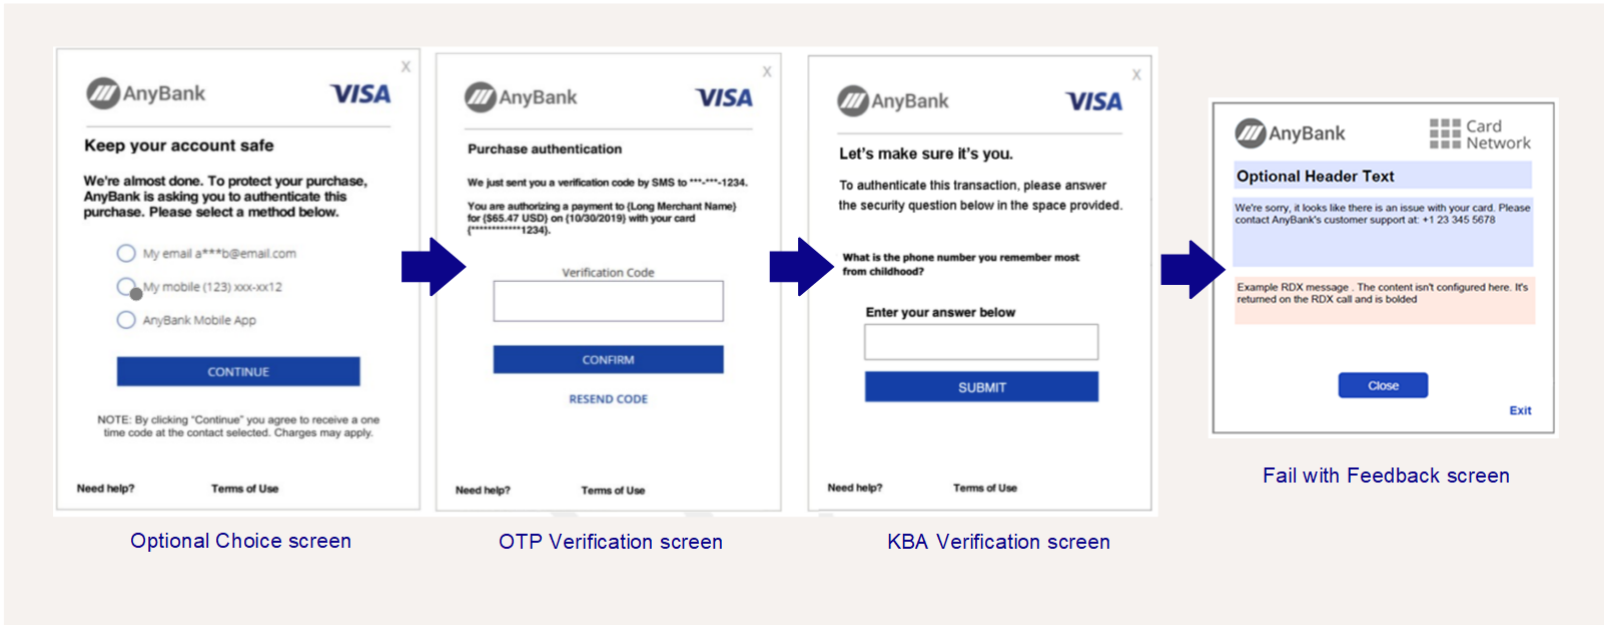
X
AnyBank VISA

Keep your account safe

We're almost done. To protect your purchase, AnyBank is asking you to authenticate this purchase. Please select a method below.

My email a***b@email.com
My mobile (123) xxx-xx12
AnyBank Mobile App

CONTINUE

NOTE: By clicking "Continue" you agree to receive a one time code at the contact selected. Charges may apply.

Need help? Terms of Use

Optional Choice screen

X
AnyBank VISA

Purchase authentication

We just sent you a verification code by SMS to ***-***-1234.

You are authorizing a payment to (Long Merchant Name) for ($65.47 USD) on (10/30/2019) with your card (************1234).

Verification Code

CONFIRM

RESEND CODE

Need help? Terms of Use

OTP Verification screen

X
AnyBank VISA

Let's make sure it's you.

To authenticate this transaction, please answer the security question below in the space provided.

What is the phone number you remember most from childhood?

Enter your answer below

SUBMIT

Need help? Terms of Use

KBA Verification screen

AnyBank Card Network

Optional Header Text

We're sorry, it looks like there is an issue with your card. Please contact AnyBank's customer support at: +1 23 345 5678

Example RDX message . The content isn't configured here. It's returned on the RDX call and is bolded

Close

Exit

Fail with Feedback screen